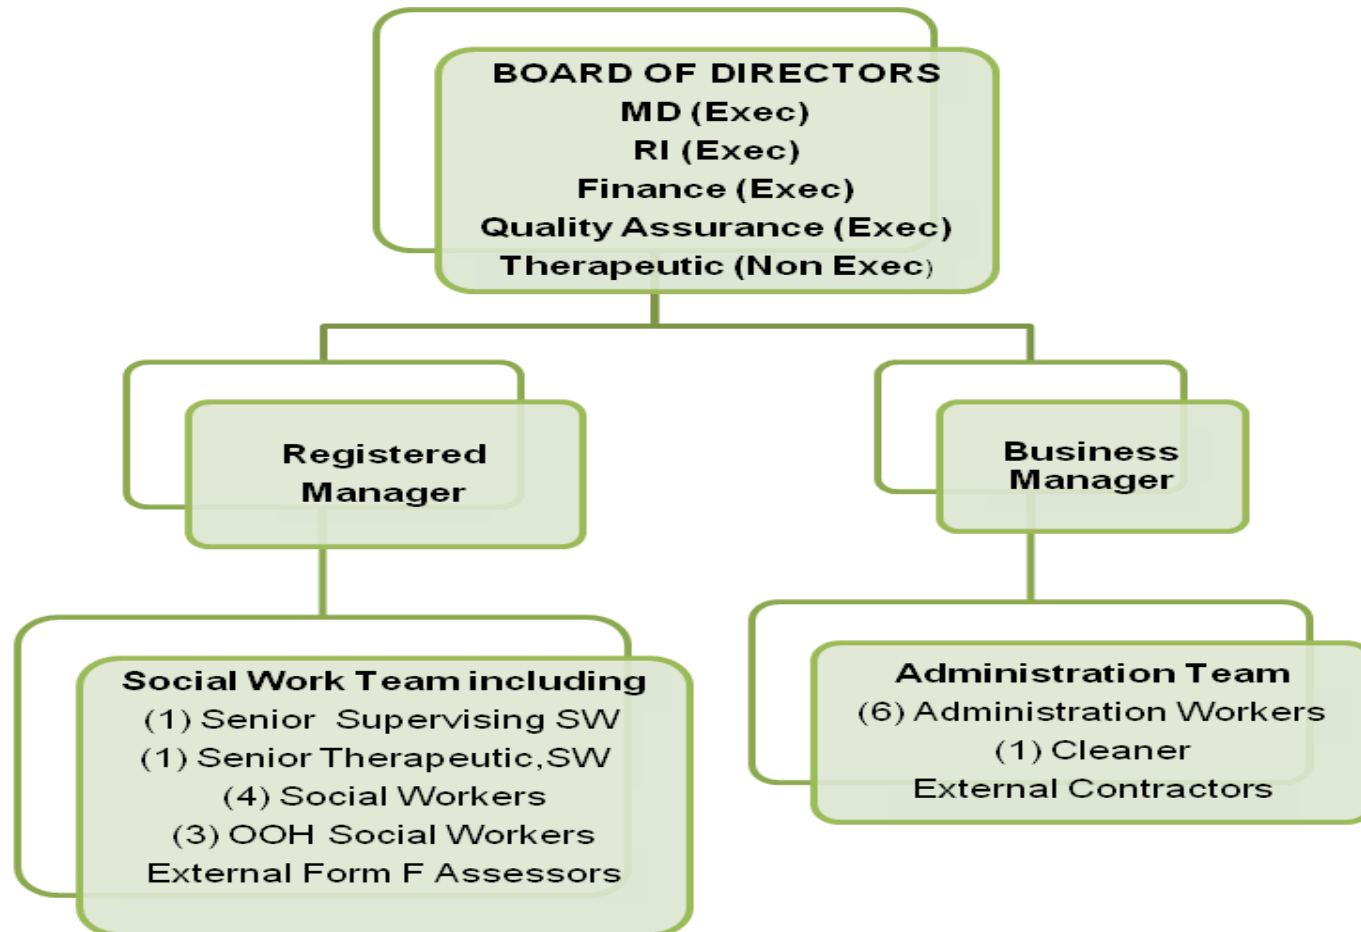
BOARD OF DIRECTORS
MD (Exec)
RI (Exec)
Finance (Exec)
Quality Assurance (Exec)
Therapeutic (Non Exec)

Registered Manager

Business Manager

Social Work Team including
(1) Senior Supervising SW
(1) Senior Therapeutic,SW
(4) Social Workers
(3) OOH Social Workers
External Form F Assessors

Administration Team
(6) Administration Workers
(1) Cleaner
External Contractors